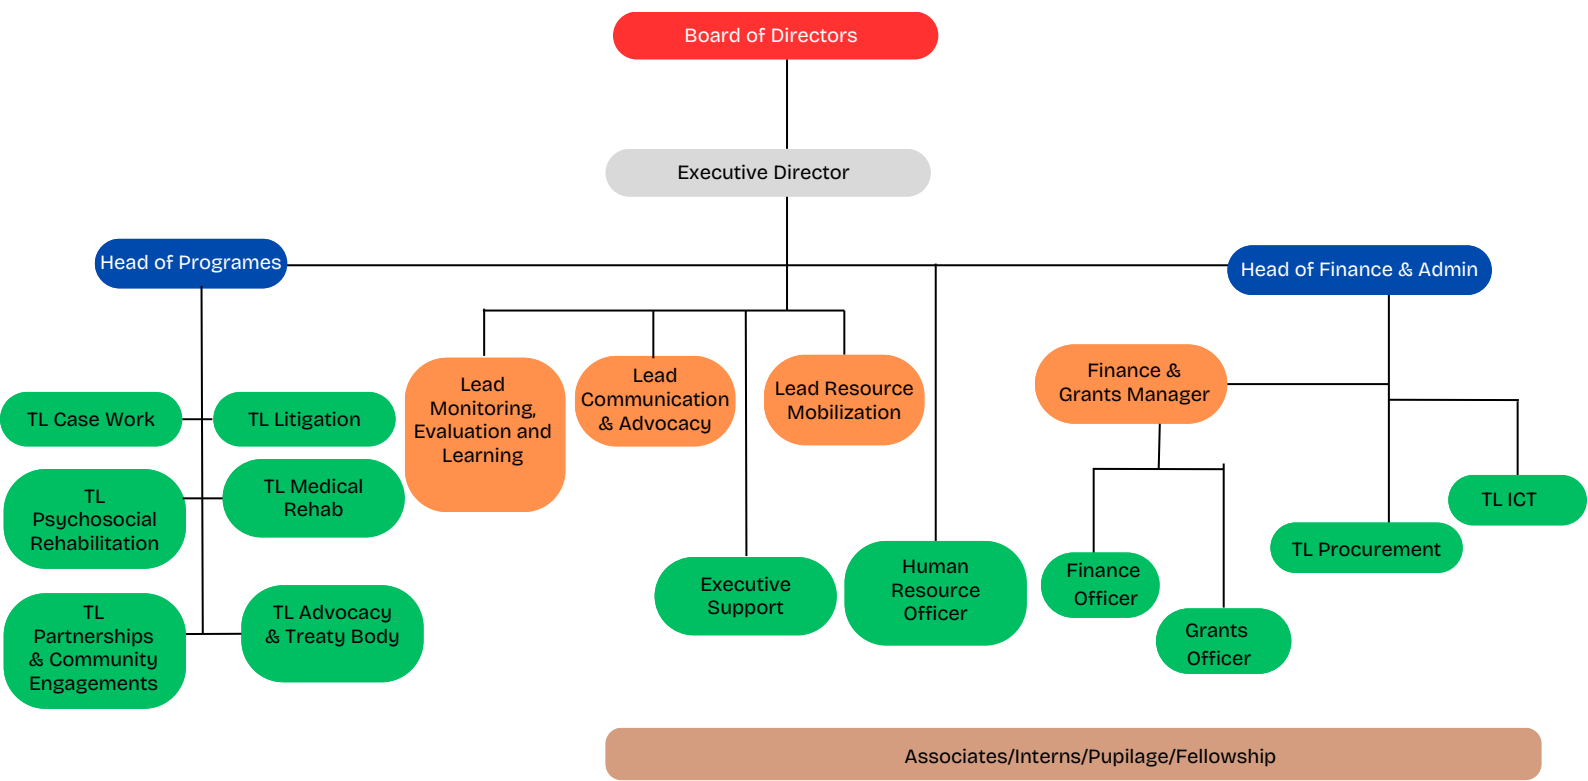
Board of Directors

Executive Director

Head of Programes

Head of Finance & Admin

TL Case Work

TL Litigation

TL Psychosocial Rehabilitation

TL Medical Rehab

TL Partnerships & Community Engagements

TL Advocacy & Treaty Body

Lead Monitoring, Evaluation and Learning

Lead Communication & Advocacy

Lead Resource Mobilization

Executive Support

Human Resource Officer

Finance & Grants Manager

Finance Officer

Grants Officer

TL Procurement

TL ICT

Associates/Interns/Pupilage/Fellowship